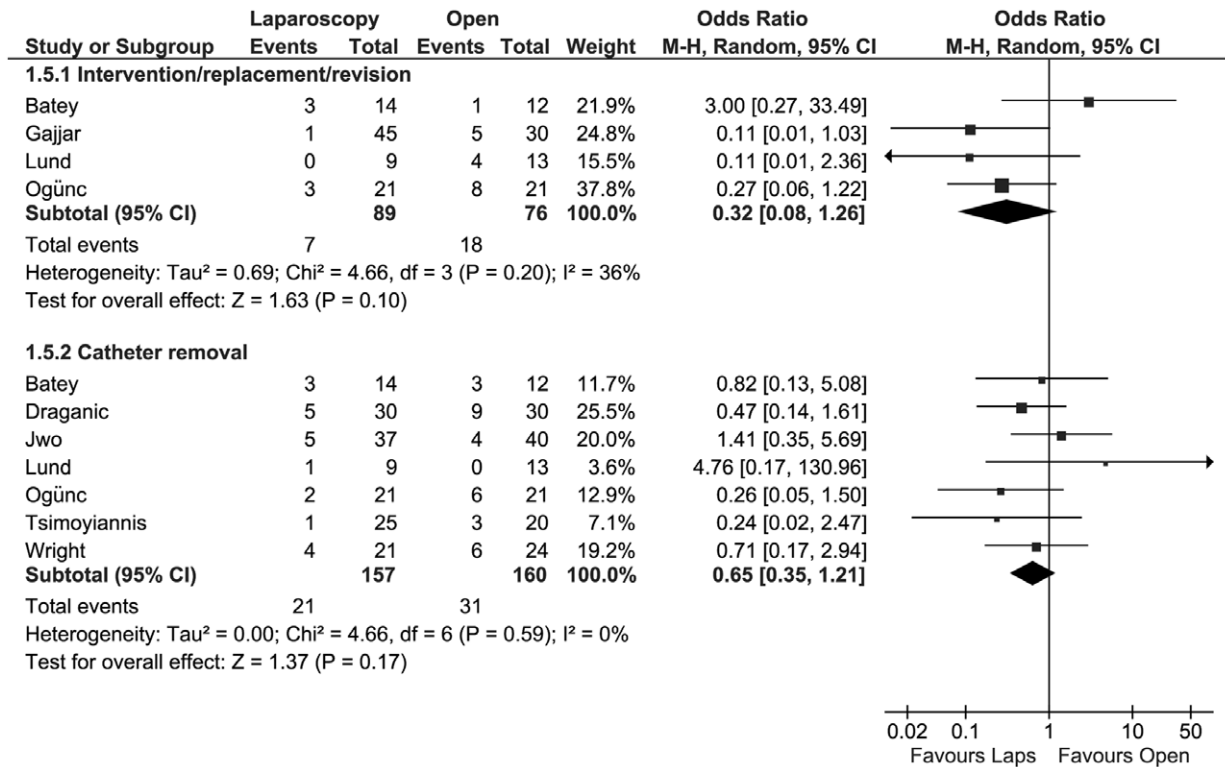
| Study or Subgroup | Laparoscopy Events | Laparoscopy Total | Open Events | Open Total | Weight | Odds Ratio M-H, Random, 95% CI | Odds Ratio M-H, Random, 95% CI |
|---|---|---|---|---|---|---|---|
| **1.5.1 Intervention/replacement/revision** | | | | | | | |
| Batey | 3 | 14 | 1 | 12 | 21.9% | 3.00 [0.27, 33.49] | |
| Gajjar | 1 | 45 | 5 | 30 | 24.8% | 0.11 [0.01, 1.03] | |
| Lund | 0 | 9 | 4 | 13 | 15.5% | 0.11 [0.01, 2.36] | |
| Ogünc | 3 | 21 | 8 | 21 | 37.8% | 0.27 [0.06, 1.22] | |
| **Subtotal (95% CI)** | | **89** | | **76** | **100.0%** | **0.32 [0.08, 1.26]** | |
| Total events | 7 | | 18 | | | | |

Heterogeneity: Tau² = 0.69; Chi² = 4.66, df = 3 (P = 0.20); I² = 36%
Test for overall effect: Z = 1.63 (P = 0.10)

| Study or Subgroup | Laparoscopy Events | Laparoscopy Total | Open Events | Open Total | Weight | Odds Ratio M-H, Random, 95% CI | Odds Ratio M-H, Random, 95% CI |
|---|---|---|---|---|---|---|---|
| **1.5.2 Catheter removal** | | | | | | | |
| Batey | 3 | 14 | 3 | 12 | 11.7% | 0.82 [0.13, 5.08] | |
| Draganic | 5 | 30 | 9 | 30 | 25.5% | 0.47 [0.14, 1.61] | |
| Jwo | 5 | 37 | 4 | 40 | 20.0% | 1.41 [0.35, 5.69] | |
| Lund | 1 | 9 | 0 | 13 | 3.6% | 4.76 [0.17, 130.96] | |
| Ogünc | 2 | 21 | 6 | 21 | 12.9% | 0.26 [0.05, 1.50] | |
| Tsimoyiannis | 1 | 25 | 3 | 20 | 7.1% | 0.24 [0.02, 2.47] | |
| Wright | 4 | 21 | 6 | 24 | 19.2% | 0.71 [0.17, 2.94] | |
| **Subtotal (95% CI)** | | **157** | | **160** | **100.0%** | **0.65 [0.35, 1.21]** | |
| Total events | 21 | | 31 | | | | |

Heterogeneity: Tau² = 0.00; Chi² = 4.66, df = 6 (P = 0.59); I² = 0%
Test for overall effect: Z = 1.37 (P = 0.17)

0.02 0.1 1 10 50
Favours Laps Favours Open